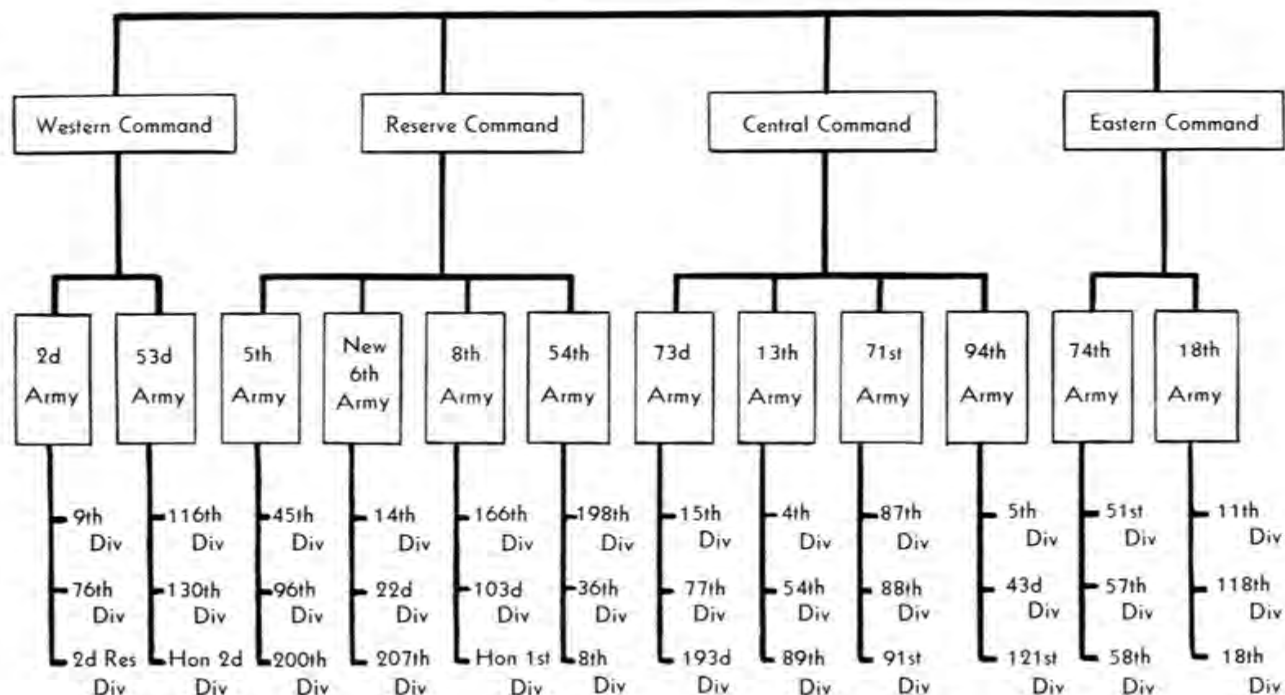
Western Command

2d Army
9th Div
76th Div
2d Res Div

53d Army
116th Div
130th Div
Hon 2d Div

Reserve Command

5th Army
45th Div
96th Div
200th Div

New 6th Army
14th Div
22d Div
207th Div

8th Army
166th Div
103d Div
Hon 1st Div

54th Army
198th Div
36th Div
8th Div

Central Command

73d Army
15th Div
77th Div
193d Div

13th Army
4th Div
54th Div
89th Div

71st Army
87th Div
88th Div
91st Div

94th Army
5th Div
43d Div
121st Div

Eastern Command

74th Army
51st Div
57th Div
58th Div

18th Army
11th Div
118th Div
18th Div